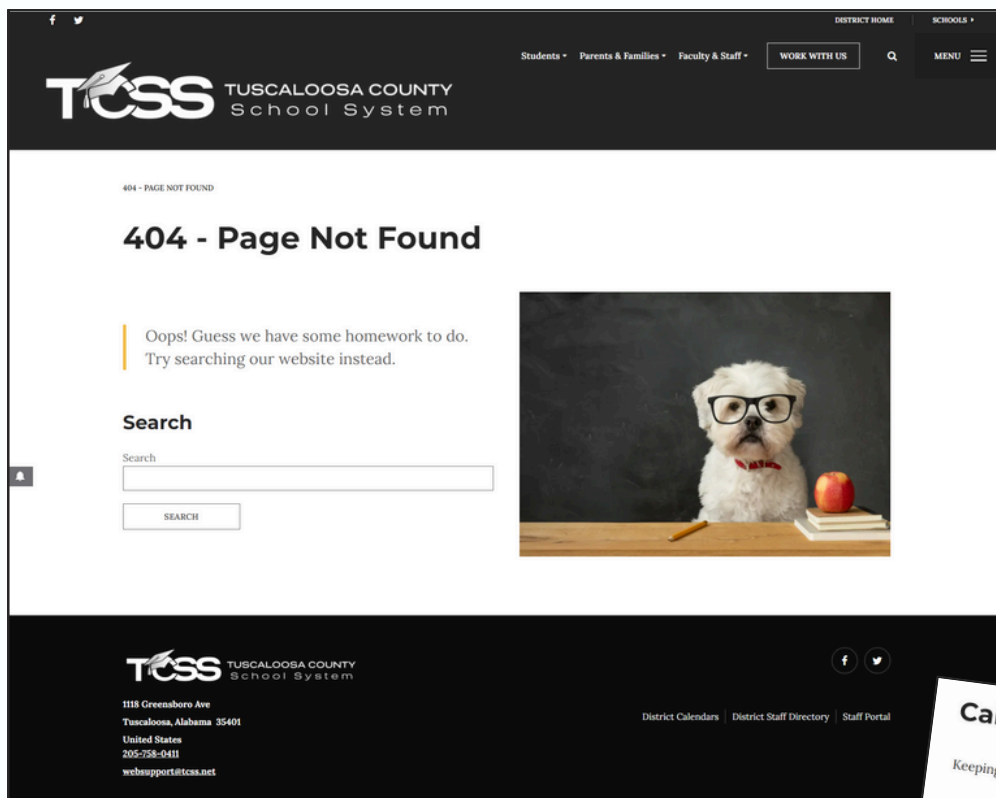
DISTRICT HOME
SCHOOLS

Students
Parents & Families
Faculty & Staff
WORK WITH US
MENU

TCSS TUSCALOOSA COUNTY School System

404 - PAGE NOT FOUND

404 - Page Not Found

Oops! Guess we have some homework to do. Try searching our website instead.

Search

Search

SEARCH

TCSS TUSCALOOSA COUNTY School System

1118 Greensboro Ave
Tuscaloosa, Alabama 35401
United States
205-758-0411
websupport@tcss.net

District Calendars | District Staff Directory | Staff Portal

Ca

Keeping